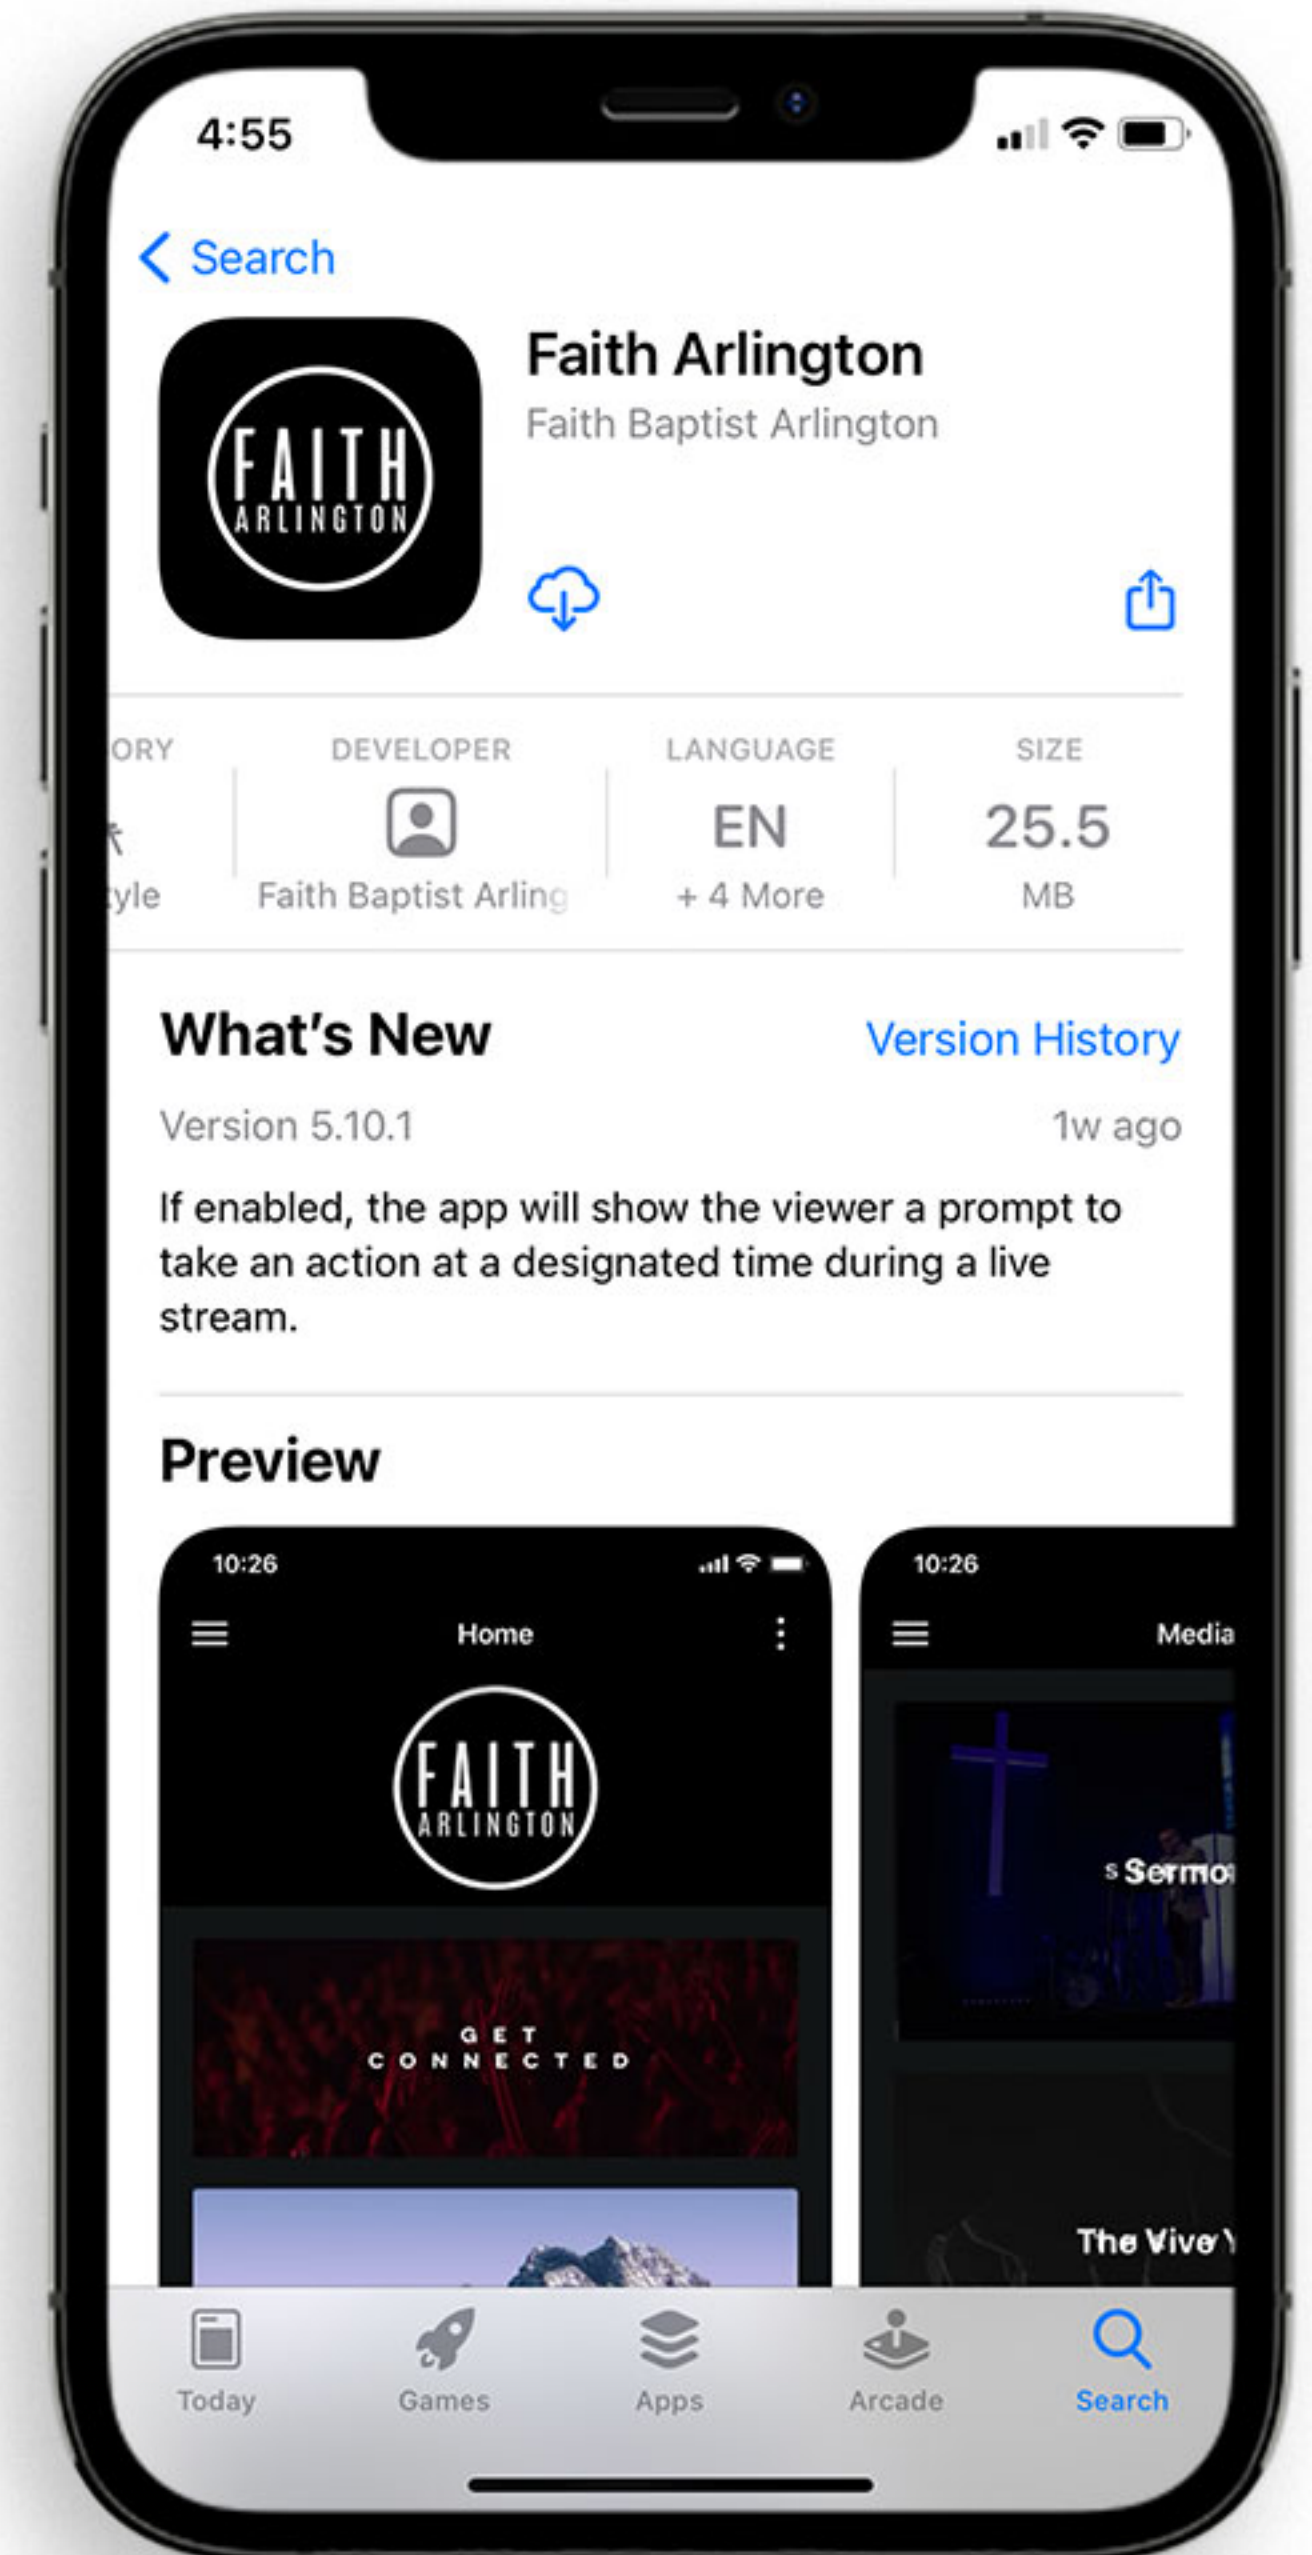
4:55

Search

FAITH ARLINGTON

Faith Arlington
Faith Baptist Arlington

ORY
tyle

DEVELOPER
Faith Baptist Arling

LANGUAGE
EN
+ 4 More

SIZE
25.5
MB

What's New
Version History

Version 5.10.1
1w ago

If enabled, the app will show the viewer a prompt to take an action at a designated time during a live stream.

Preview

10:26
Home
FAITH ARLINGTON
GET CONNECTED

10:26
Media
s Sermo
The Vive

Today
Games
Apps
Arcade
Search